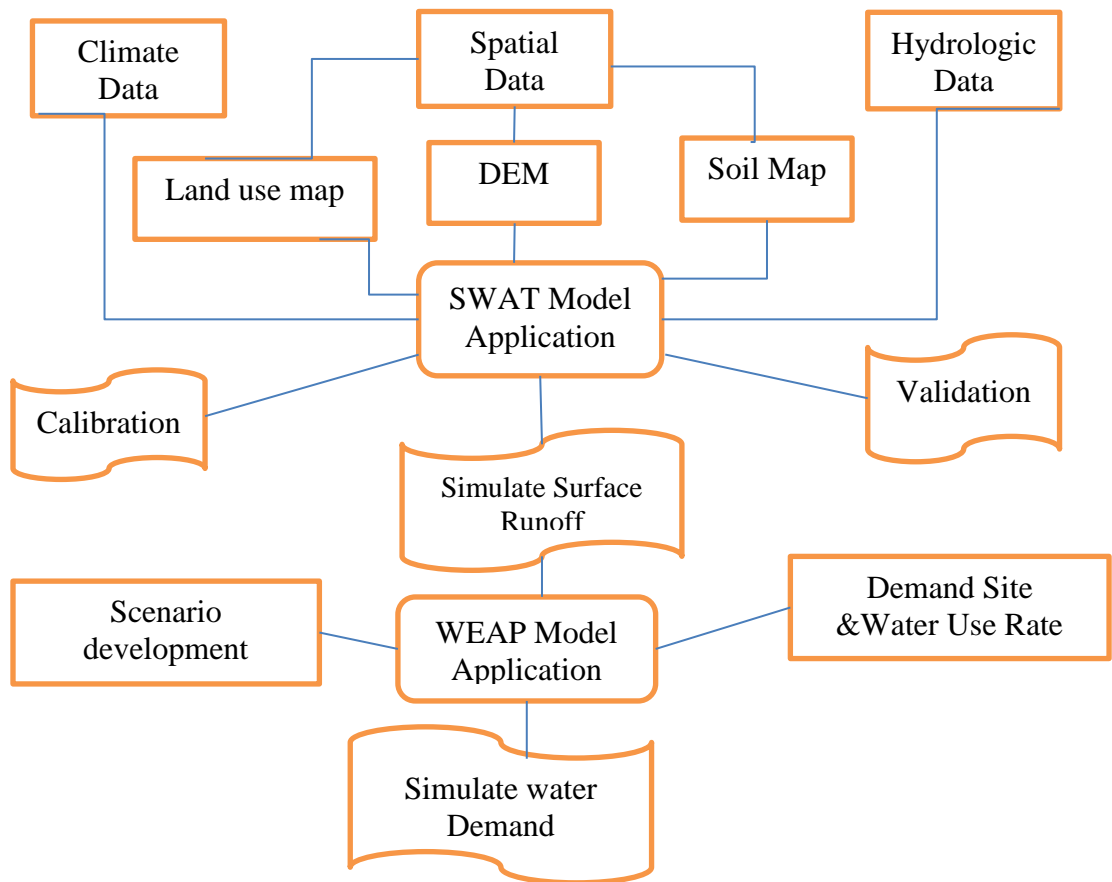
Climate Data

Spatial Data

Hydrologic Data

Land use map

DEM

Soil Map

SWAT Model Application

Calibration

Validation

Simulate Surface Runoff

Scenario development

WEAP Model Application

Demand Site &Water Use Rate

Simulate water Demand